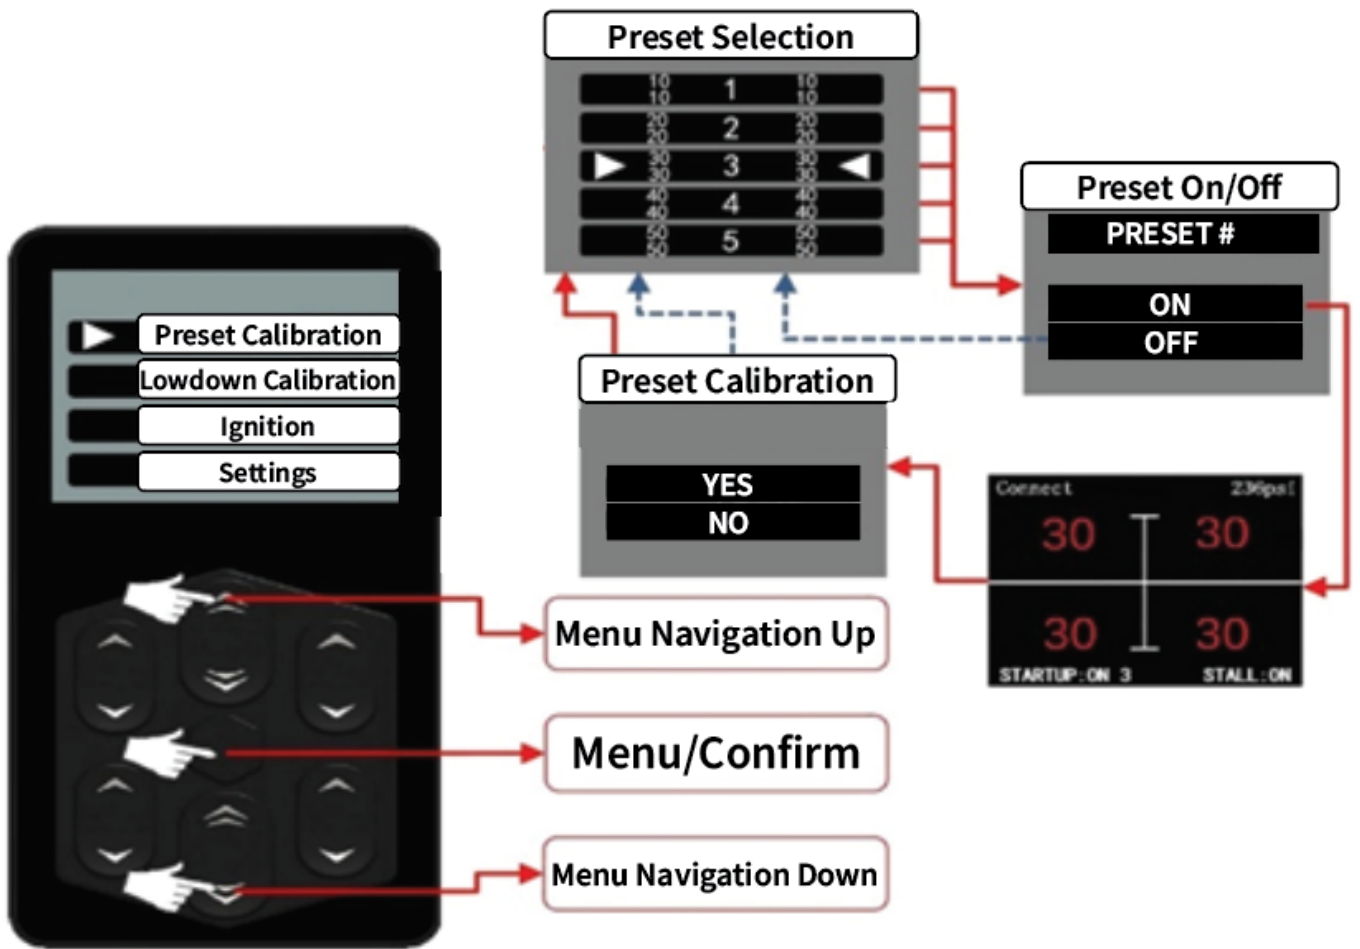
Preset Selection

| 10 10 | 1 | 10 10 |
|---|---|---|
| 20 20 | 2 | 20 20 |
| 30 30 | 3 | 30 30 |
| 40 40 | 4 | 40 40 |
| 50 50 | 5 | 50 50 |

Preset On/Off
PRESET #
ON
OFF

Preset Calibration
Lowdown Calibration
Ignition
Settings

Preset Calibration
YES
NO

Connect 236psi
30 30
30 30
STARTUP:ON 3 STALL:ON

Menu Navigation Up
Menu/Confirm
Menu Navigation Down